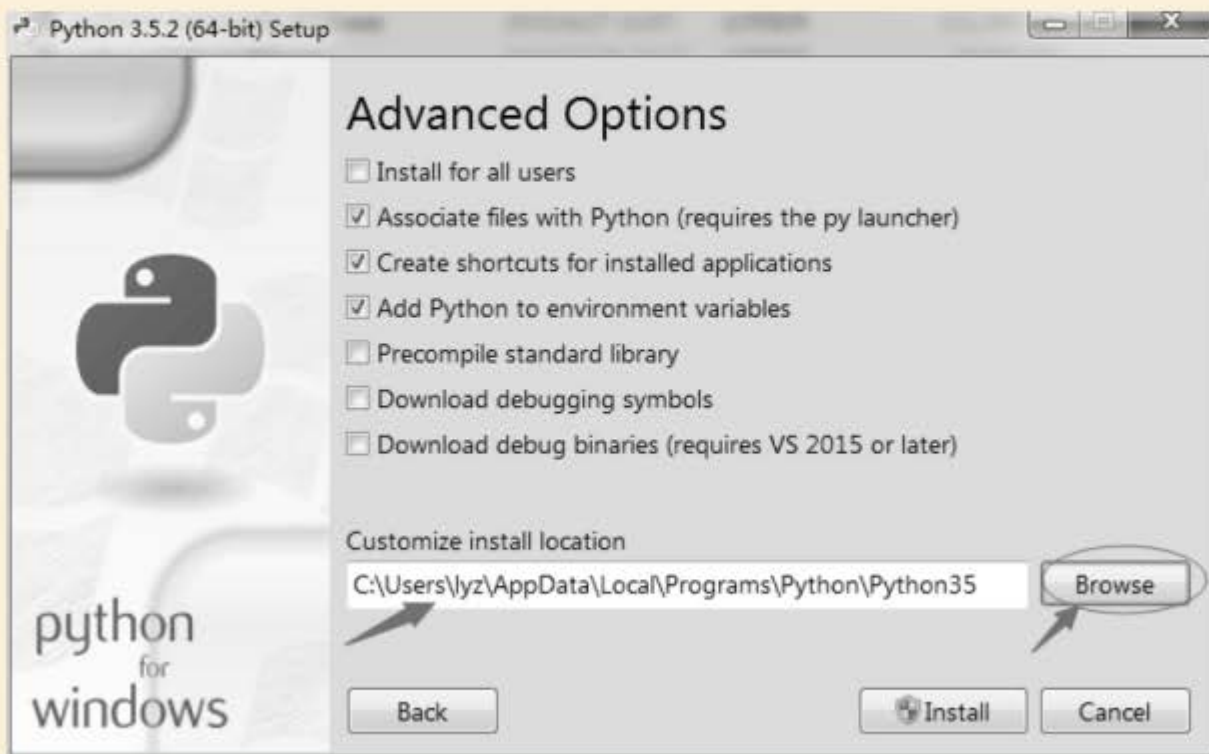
Python 3.5.2 (64-bit) Setup

Advanced Options

Install for all users

Associate files with Python (requires the py launcher)

Create shortcuts for installed applications

Add Python to environment variables

Precompile standard library

Download debugging symbols

Download debug binaries (requires VS 2015 or later)

Customize install location

C:\Users\lyz\AppData\Local\Programs\Python\Python35

Browse

python for windows

Back

Install

Cancel